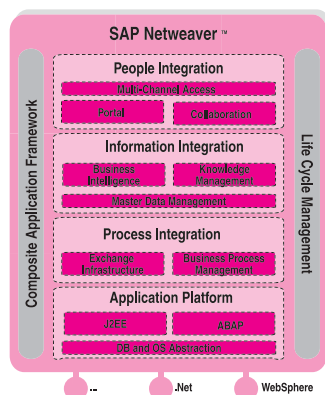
SAP Netweaver ™

Composite Application Framework

People Integration

Multi-Channel Access

Portal

Collaboration

Information Integration

Business Intelligence

Knowledge Management

Master Data Management

Process Integration

Exchange Infrastructure

Business Process Management

Application Platform

J2EE

ABAP

DB and OS Abstraction

Life Cycle Management

...

.Net

WebSphere